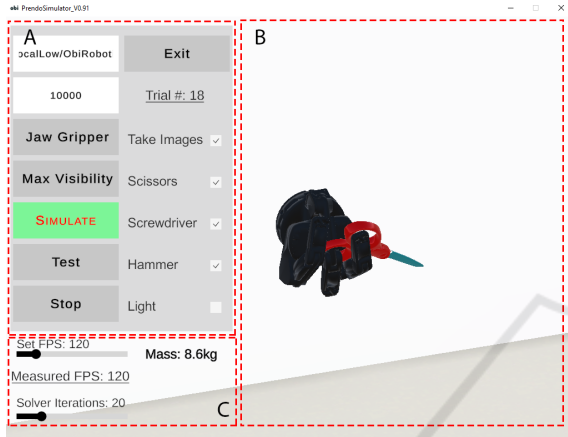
obi PrendoSimulator_V0.91

A

ocalLow/ObiRobot

Exit

10000

Trial #: 18

Jaw Gripper

Take Images

Max Visibility

Scissors

SIMULATE

Screwdriver

Test

Hammer

Stop

Light

B

Set FPS: 120

Mass: 8.6kg

Measured FPS: 120

Solver Iterations: 20

C